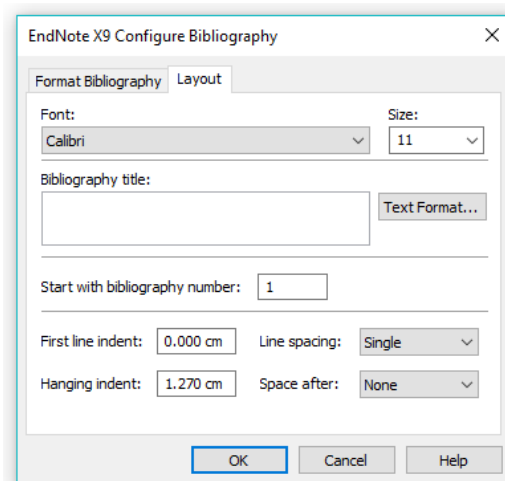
EndNote X9 Configure Bibliography

×

Format Bibliography

Layout

Font:

Calibri

Size:

11

Bibliography title:

Text Format...

Start with bibliography number:

1

First line indent:

0.000 cm

Line spacing:

Single

Hanging indent:

1.270 cm

Space after:

None

OK

Cancel

Help